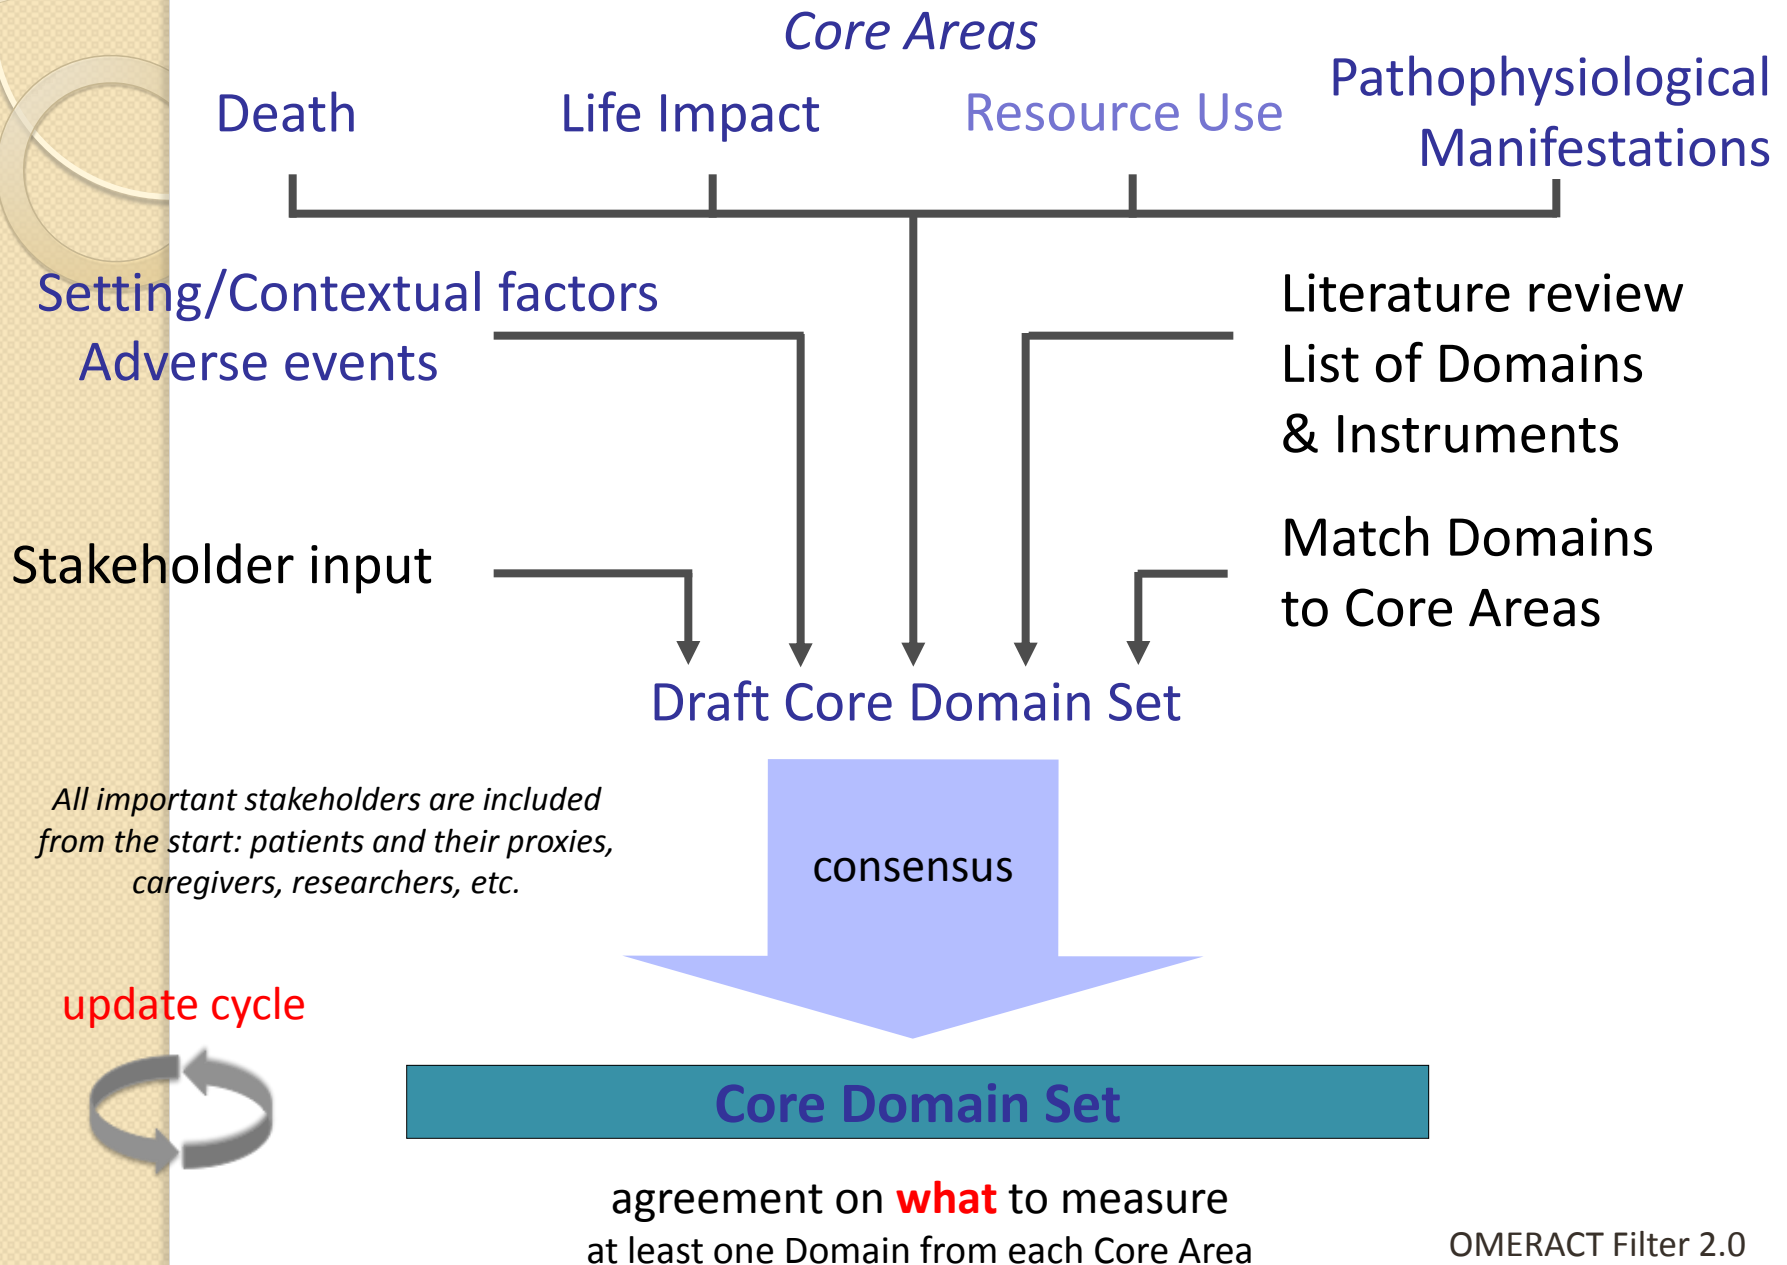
Core Areas

Death

Life Impact

Resource Use

Pathophysiological Manifestations

Setting/Contextual factors
Adverse events

Literature review
List of Domains
& Instruments

Stakeholder input

Match Domains
to Core Areas

Draft Core Domain Set

All important stakeholders are included from the start: patients and their proxies, caregivers, researchers, etc.

consensus

update cycle

Core Domain Set

agreement on what to measure
at least one Domain from each Core Area

OMERACT Filter 2.0